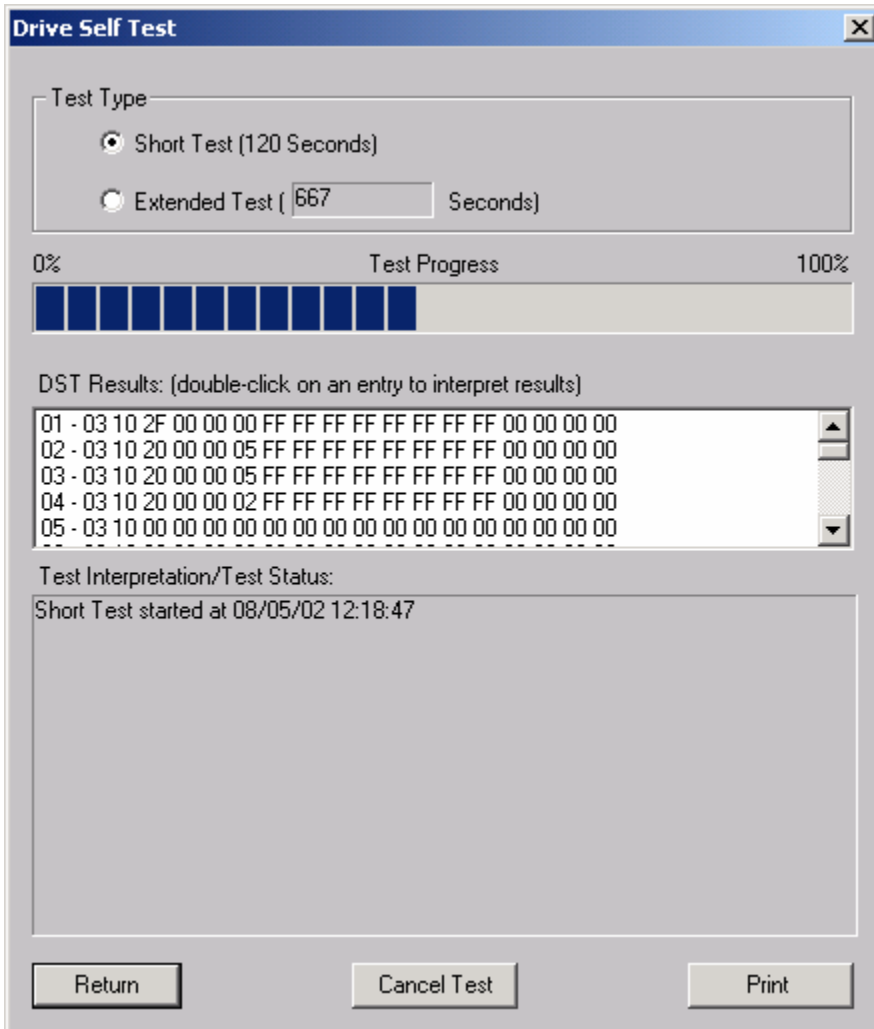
Drive Self Test

Test Type

Short Test (120 Seconds)

Extended Test ( 667 Seconds)

0% Test Progress 100%

DST Results: (double-click on an entry to interpret results)

01 - 03 10 2F 00 00 00 FF FF FF FF FF FF FF FF 00 00 00 00
02 - 03 10 20 00 00 05 FF FF FF FF FF FF FF FF 00 00 00 00
03 - 03 10 20 00 00 05 FF FF FF FF FF FF FF FF 00 00 00 00
04 - 03 10 20 00 00 02 FF FF FF FF FF FF FF FF 00 00 00 00
05 - 03 10 00 00 00 00 00 00 00 00 00 00 00 00 00 00 00 00
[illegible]

Test Interpretation/Test Status:

Short Test started at 08/05/02 12:18:47

Return Cancel Test Print